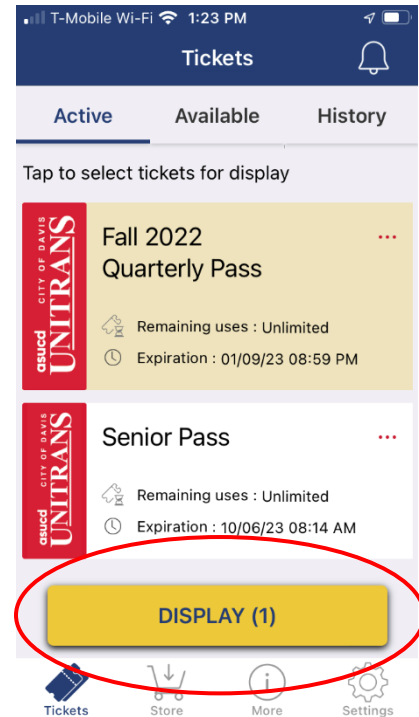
T-Mobile Wi-Fi 1:23 PM

Tickets

Active
Available
History

Tap to select tickets for display

asucd UNITRANS CITY OF DAVIS

Fall 2022
Quarterly Pass
...
Remaining uses : Unlimited
Expiration : 01/09/23 08:59 PM

asucd UNITRANS CITY OF DAVIS

Senior Pass
...
Remaining uses : Unlimited
Expiration : 10/06/23 08:14 AM

DISPLAY (1)

Tickets
Store
More
Settings